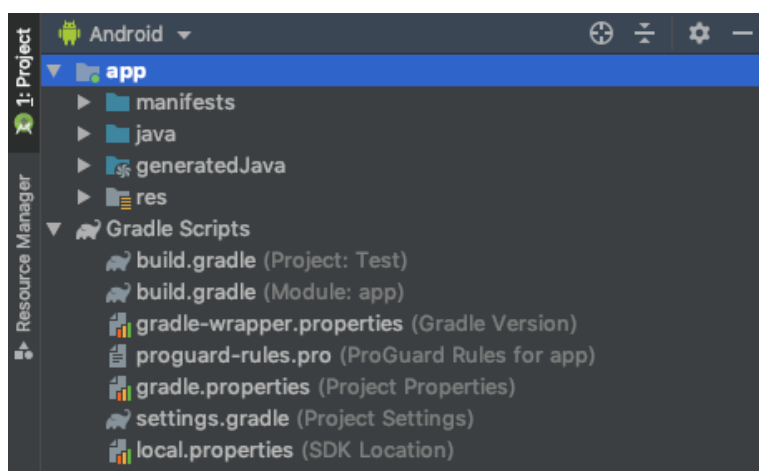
1: Project
Resource Manager

Android

app
manifests
java
generatedJava
res
Gradle Scripts
build.gradle (Project: Test)
build.gradle (Module: app)
gradle-wrapper.properties (Gradle Version)
proguard-rules.pro (ProGuard Rules for app)
gradle.properties (Project Properties)
settings.gradle (Project Settings)
local.properties (SDK Location)